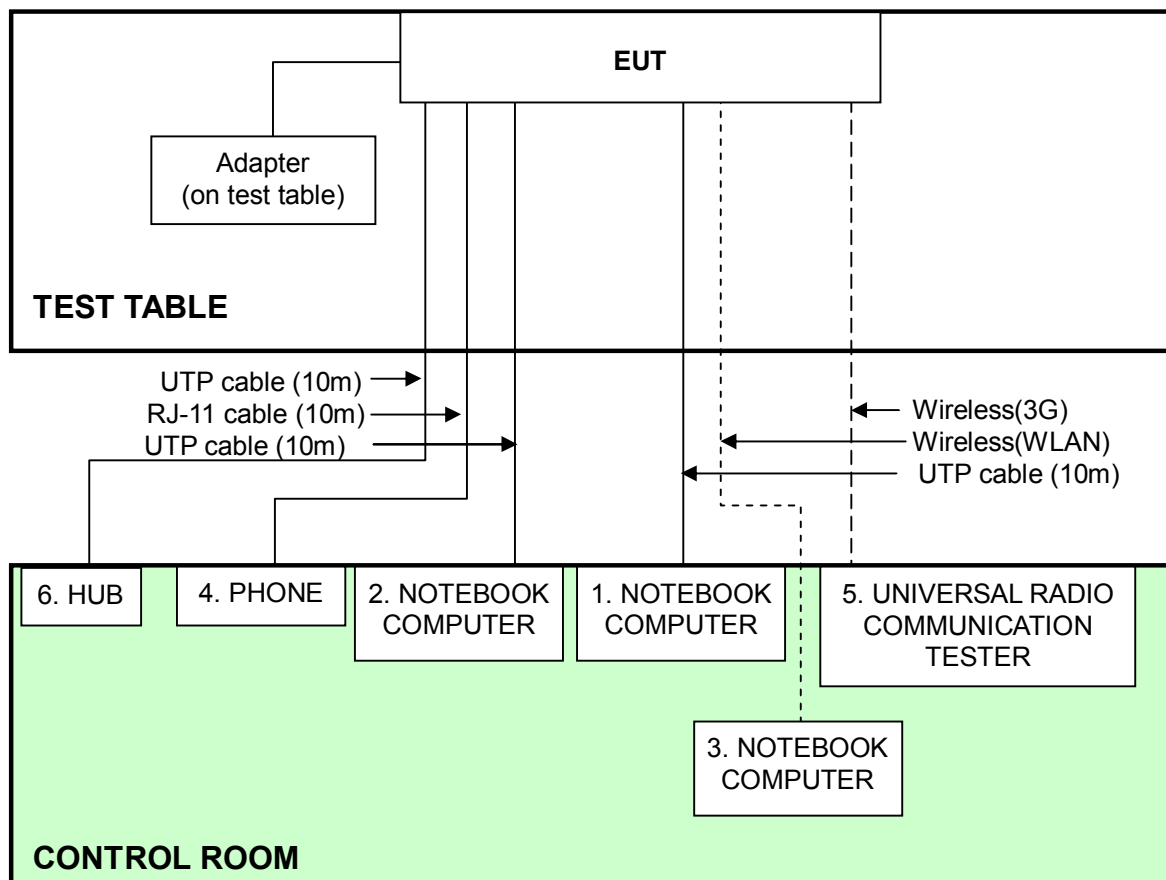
EUT

Adapter (on test table)

TEST TABLE

UTP cable (10m)
RJ-11 cable (10m)
UTP cable (10m)

Wireless(3G)
Wireless(WLAN)
UTP cable (10m)

6. HUB

4. PHONE

2. NOTEBOOK COMPUTER

1. NOTEBOOK COMPUTER

5. UNIVERSAL RADIO COMMUNICATION TESTER

3. NOTEBOOK COMPUTER

CONTROL ROOM